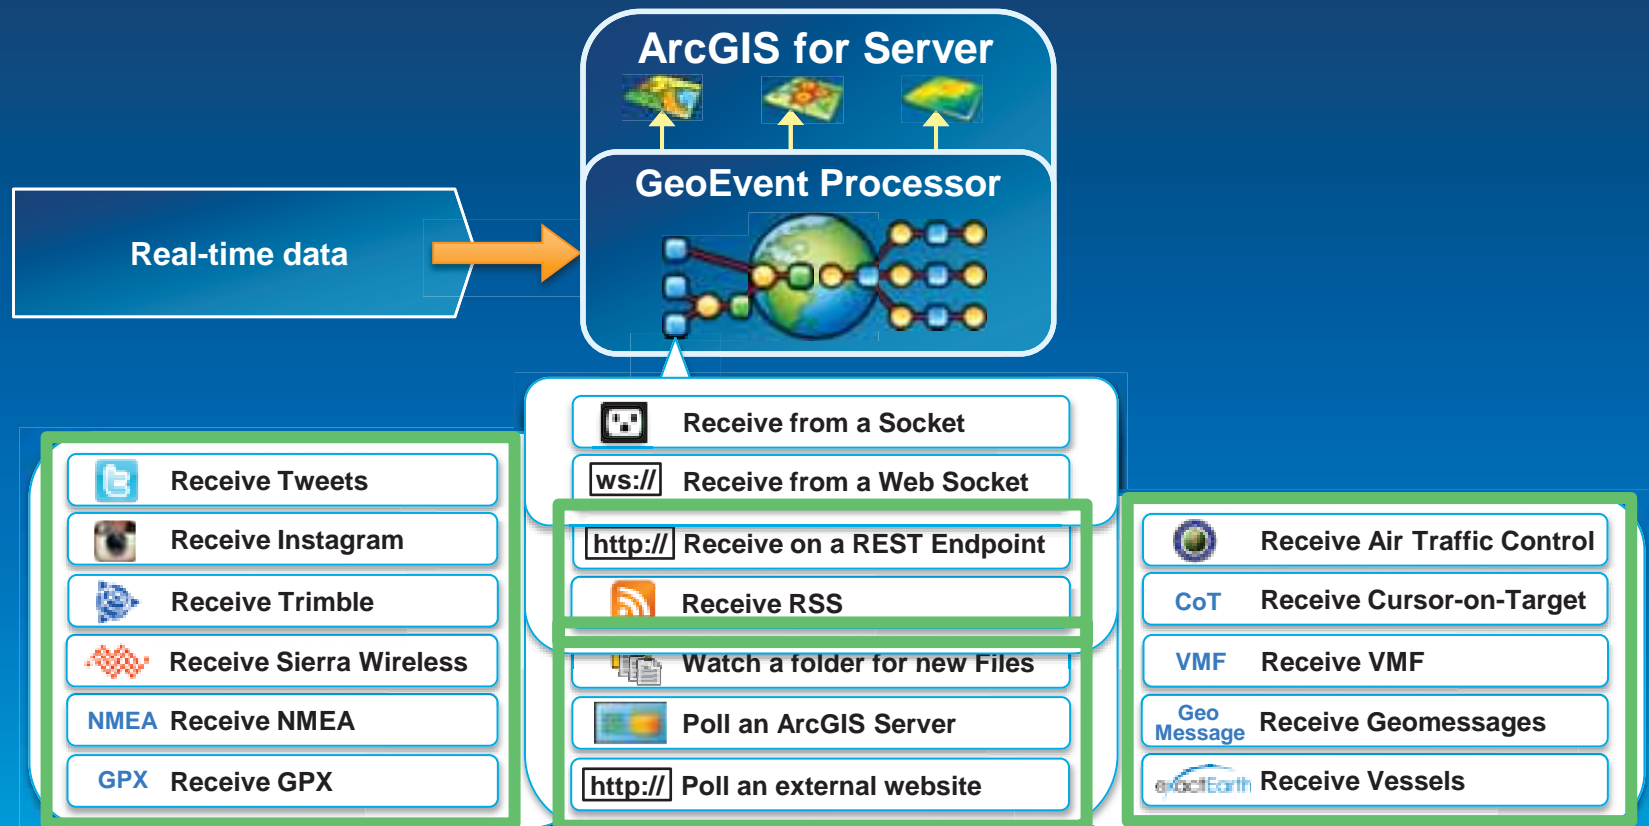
ArcGIS for Server

GeoEvent Processor

Real-time data

Receive from a Socket
ws:// Receive from a Web Socket
http:// Receive on a REST Endpoint
Receive RSS
Watch a folder for new Files
Poll an ArcGIS Server
http:// Poll an external website

Receive Tweets
Receive Instagram
Receive Trimble
Receive Sierra Wireless
NMEA Receive NMEA
GPX Receive GPX

Receive Air Traffic Control
CoT Receive Cursor-on-Target
VMF Receive VMF
Geo Message Receive Geomessages
exactEarth Receive Vessels